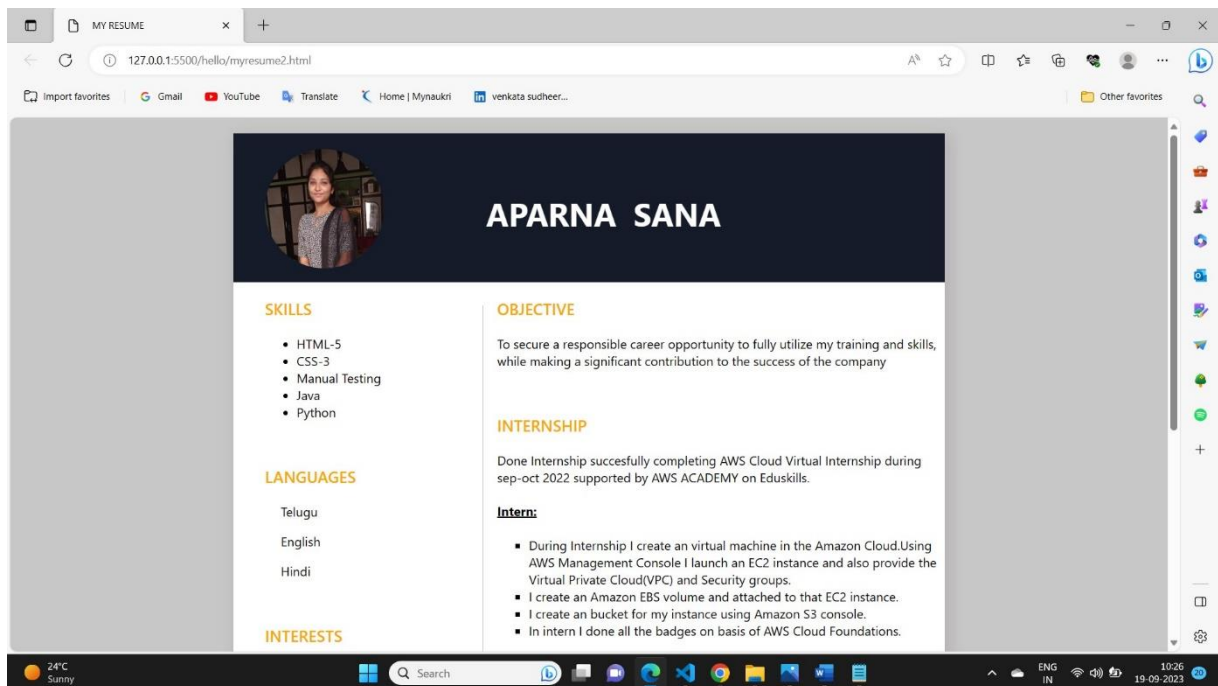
MY RESUME

127.0.0.1:5500/hello/myresume2.html

Import favorites | Gmail | YouTube | Translate | Home | Mynaukri | venkata sudheer... | Other favorites

APARNA SANA

SKILLS

- HTML-5
- CSS-3
- Manual Testing
- Java
- Python

LANGUAGES

Telugu

English

Hindi

INTERESTS

OBJECTIVE

To secure a responsible career opportunity to fully utilize my training and skills, while making a significant contribution to the success of the company

INTERNSHIP

Done Internship succesfully completing AWS Cloud Virtual Internship during sep-oct 2022 supported by AWS ACADEMY on Eduskills.

Intern:

- During Internship I create an virtual machine in the Amazon Cloud.Using AWS Management Console I launch an EC2 instance and also provide the Virtual Private Cloud(VPC) and Security groups.
- I create an Amazon EBS volume and attached to that EC2 instance.
- I create an bucket for my instance using Amazon S3 console.
- In intern I done all the badges on basis of AWS Cloud Foundations.

24°C Sunny

Search

ENG IN

10:26 19-09-2023

20